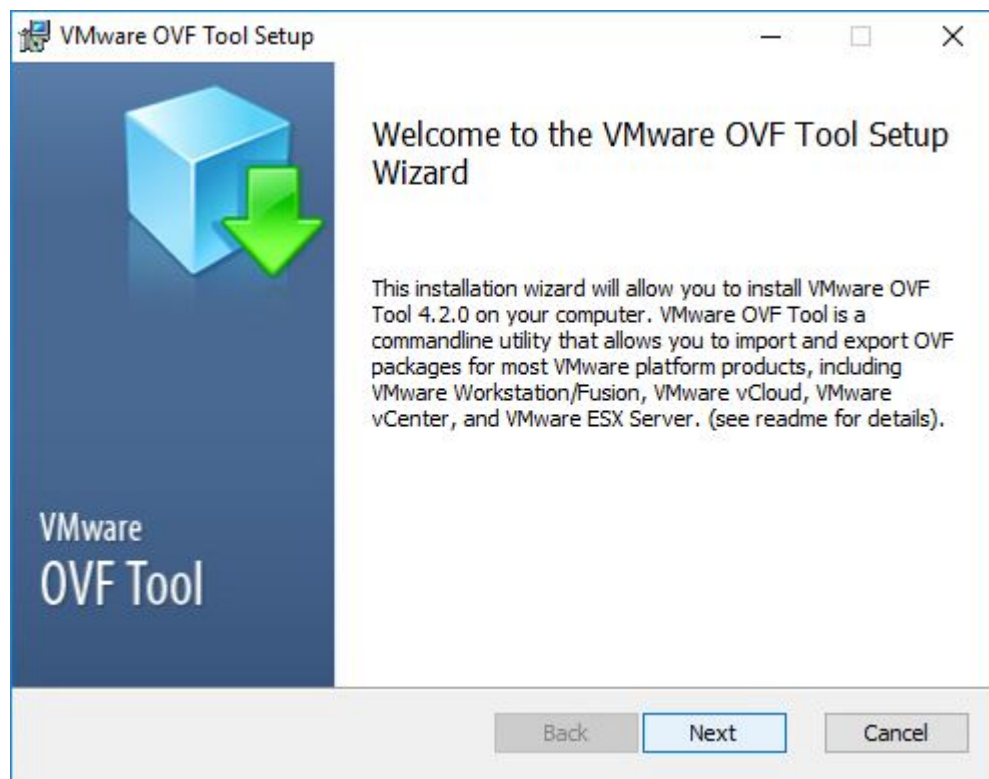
VMware OVF Tool Setup

Welcome to the VMware OVF Tool Setup Wizard

This installation wizard will allow you to install VMware OVF Tool 4.2.0 on your computer. VMware OVF Tool is a commandline utility that allows you to import and export OVF packages for most VMware platform products, including VMware Workstation/Fusion, VMware vCloud, VMware vCenter, and VMware ESX Server. (see readme for details).

VMware
OVF Tool

Back
Next
Cancel